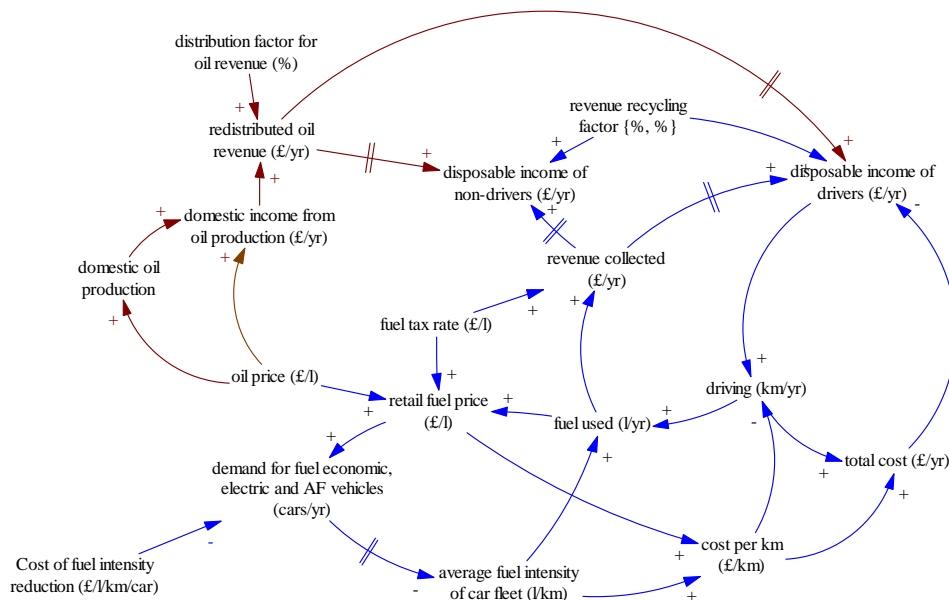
distribution factor for oil revenue (%)

+

redistributed oil revenue (£/yr)

+

+

domestic income from oil production (£/yr)

+

domestic oil production

+

+

revenue recycling factor {%, %}

+

disposable income of non-drivers (£/yr)

+

+

+

disposable income of drivers (£/yr)

-

revenue collected (£/yr)

+

+

fuel tax rate (£/l)

+

oil price (£/l)

+

retail fuel price (£/l)

+

fuel used (l/yr)

+

+

driving (km/yr)

+

-

total cost (£/yr)

+

+

demand for fuel economic, electric and AF vehicles (cars/yr)

+

Cost of fuel intensity reduction (£/l/km/car)

-

average fuel intensity of car fleet (l/km)

-

+

cost per km (£/km)

+

+